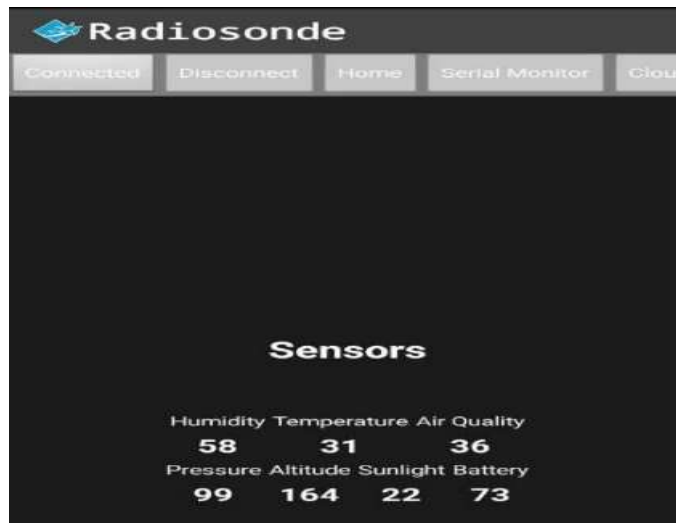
Radiosonde

Connected Disconnect Home Serial Monitor Clou

Sensors

| Humidity | Temperature | Air Quality |
|---|---|---|
| 58 | 31 | 36 |

| Pressure | Altitude | Sunlight | Battery |
|---|---|---|---|
| 99 | 164 | 22 | 73 |